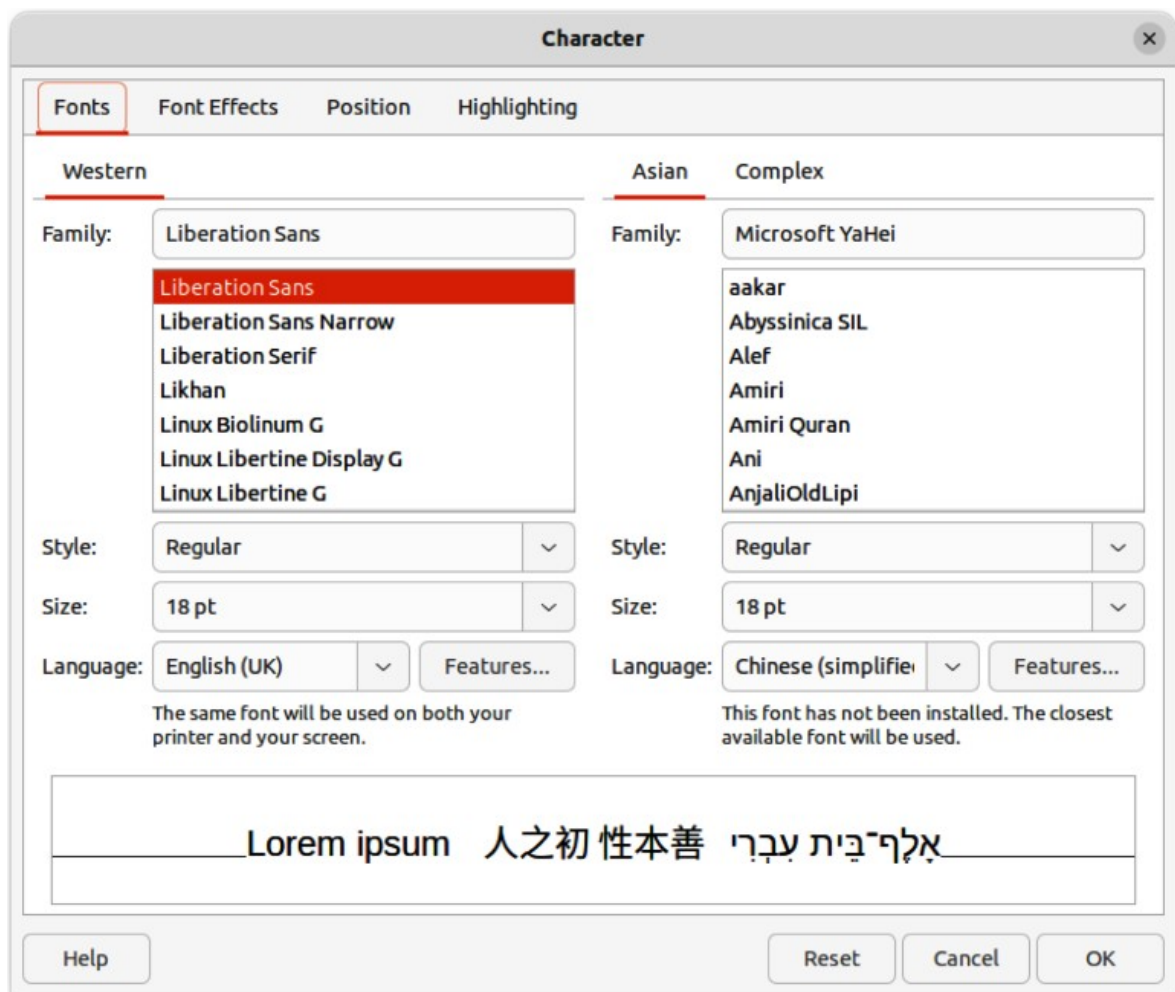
Character

×

Fonts Font Effects Position Highlighting

Western

Family: Liberation Sans

Liberation Sans
Liberation Sans Narrow
Liberation Serif
Likhan
Linux Biolinum G
Linux Libertine Display G
Linux Libertine G

Style: Regular

Size: 18 pt

Language: English (UK) Features...

The same font will be used on both your printer and your screen.

Asian Complex

Family: Microsoft YaHei

aakar
Abyssinica SIL
Alef
Amiri
Amiri Quran
Ani
AnjaliOldLipi

Style: Regular

Size: 18 pt

Language: Chinese (simplifie Features...

This font has not been installed. The closest available font will be used.

Lorem ipsum 人之初 性本善 אָלֶף־בֵּית עִבְרִי

Help Reset Cancel OK